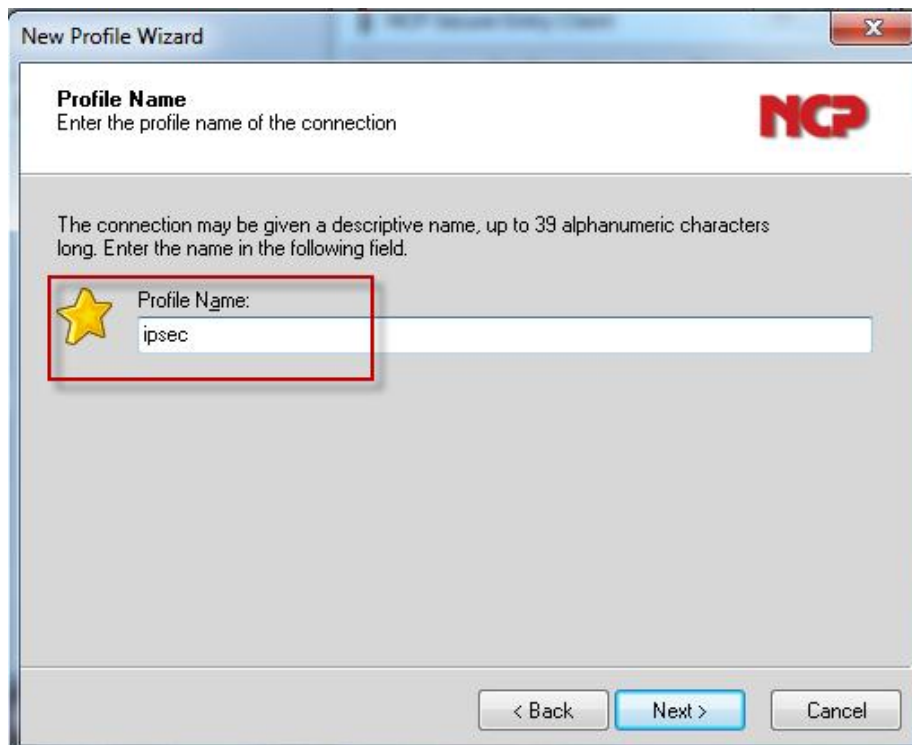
New Profile Wizard

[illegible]

Profile Name
Enter the profile name of the connection

NCP

The connection may be given a descriptive name, up to 39 alphanumeric characters long. Enter the name in the following field.

Profile Name:

ipsec

< Back

Next >

Cancel